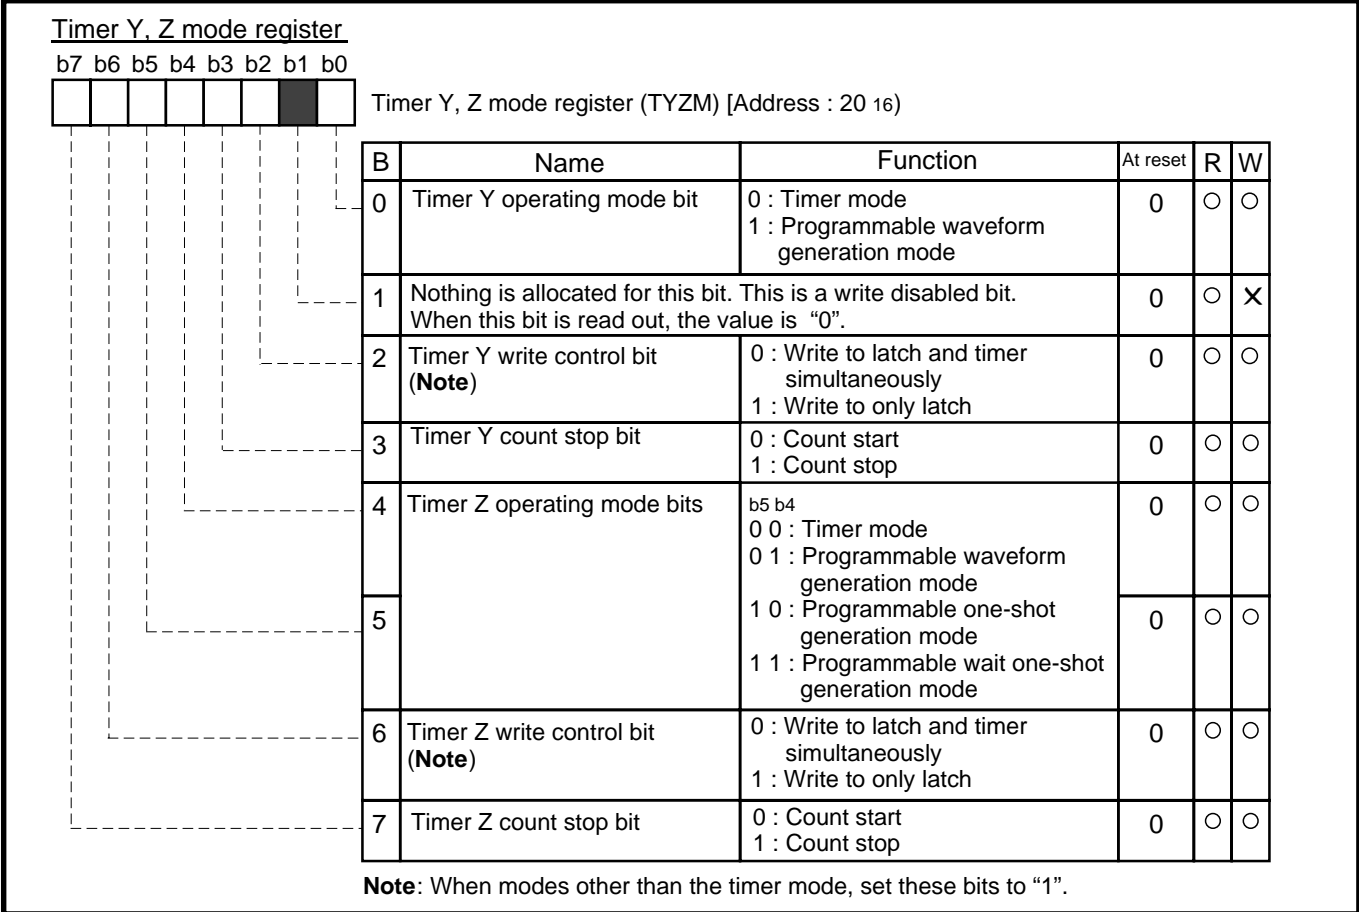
Timer Y, Z mode register

b7 b6 b5 b4 b3 b2 b1 b0

Timer Y, Z mode register (TYZM) [Address : 20 $_{16}$)

| B | Name | Function | At reset | R | W |
|---|---|---|---|---|---|
| 0 | Timer Y operating mode bit | 0 : Timer mode<br>1 : Programmable waveform generation mode | 0 | ○ | ○ |
| 1 | Nothing is allocated for this bit. This is a write disabled bit. When this bit is read out, the value is "0". | | 0 | ○ | × |
| 2 | Timer Y write control bit (**Note**) | 0 : Write to latch and timer simultaneously<br>1 : Write to only latch | 0 | ○ | ○ |
| 3 | Timer Y count stop bit | 0 : Count start<br>1 : Count stop | 0 | ○ | ○ |
| 4 | Timer Z operating mode bits | b5 b4<br>0 0 : Timer mode<br>0 1 : Programmable waveform generation mode<br>1 0 : Programmable one-shot generation mode<br>1 1 : Programmable wait one-shot generation mode | 0 | ○ | ○ |
| 5 | | | 0 | ○ | ○ |
| 6 | Timer Z write control bit (**Note**) | 0 : Write to latch and timer simultaneously<br>1 : Write to only latch | 0 | ○ | ○ |
| 7 | Timer Z count stop bit | 0 : Count start<br>1 : Count stop | 0 | ○ | ○ |

**Note**: When modes other than the timer mode, set these bits to "1".